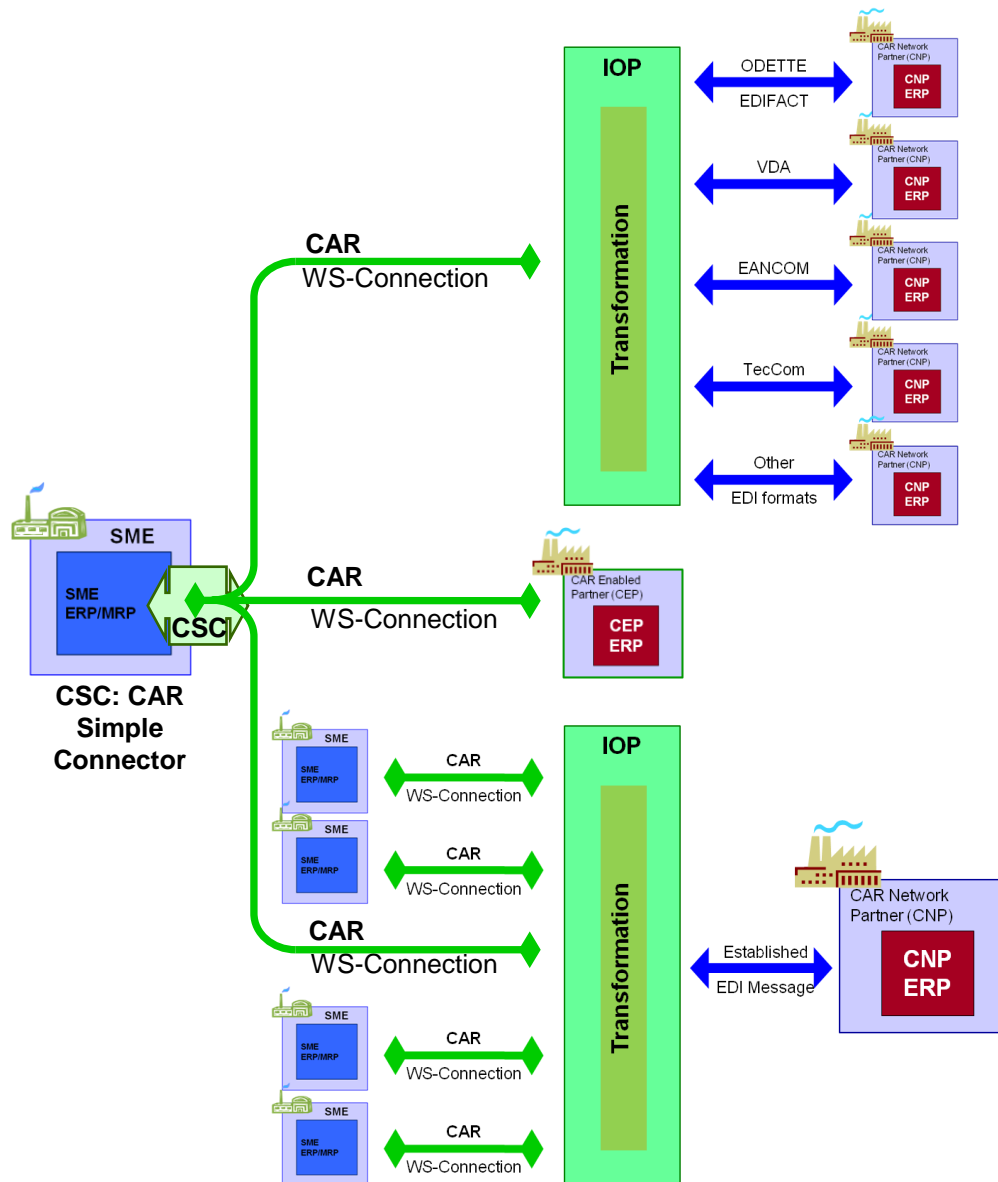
IOP

Transformation

ODETTE

EDIFACT

CAR Network Partner (CNP)

CNP ERP

VDA

CAR Network Partner (CNP)

CNP ERP

EANCOM

CAR Network Partner (CNP)

CNP ERP

TecCom

CAR Network Partner (CNP)

CNP ERP

Other

EDI formats

CAR Network Partner (CNP)

CNP ERP

CAR
WS-Connection

SME

SME ERP/MRP

CSC

CSC: CAR Simple Connector

CAR
WS-Connection

CAR Enabled Partner (CEP)

CEP ERP

IOP

Transformation

SME
SME ERP/MRP

CAR
WS-Connection

SME
SME ERP/MRP

CAR
WS-Connection

CAR
WS-Connection

CAR Network Partner (CNP)

CNP ERP

Established
EDI Message

SME
SME ERP/MRP

CAR
WS-Connection

SME
SME ERP/MRP

CAR
WS-Connection